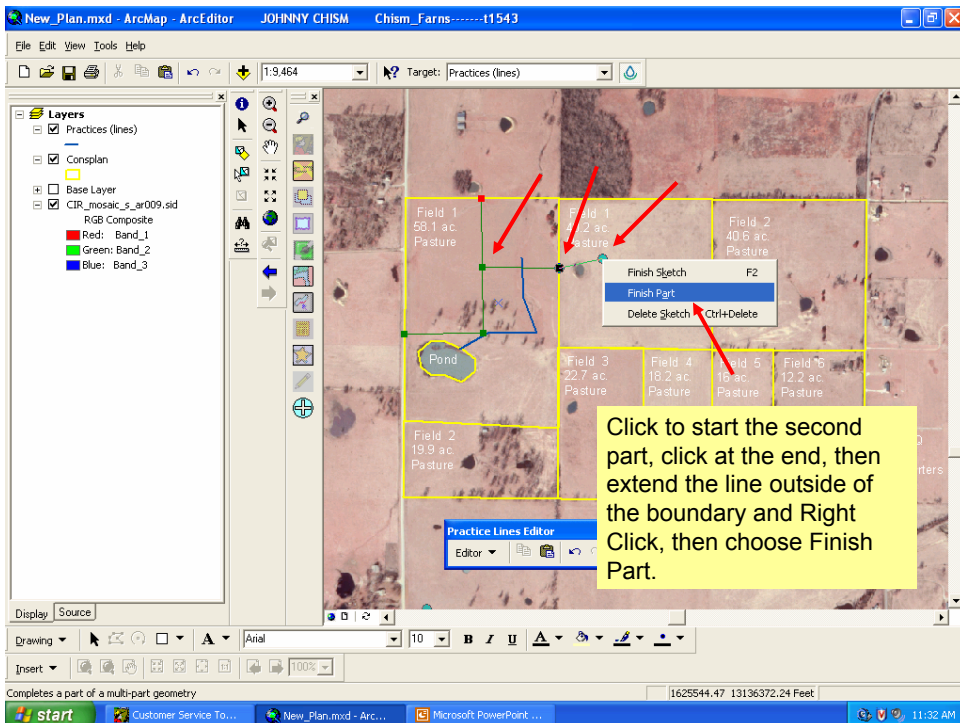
New_Plan.mxd - ArcMap - ArcEditor JOHNNY CHISM Chism_Farns-------t1543

File Edit View Tools Help

1:9,464

Target: Practices (lines)

Layers
Practices (lines)
Consplan
Base Layer
CIR_mosaic_s_ar009.sid
RGB Composite
Red: Band_1
Green: Band_2
Blue: Band_3

Field 1
58.1 ac.
Pasture

Field 1
4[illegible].2 ac.
Pasture

Field 2
40.6 ac.
Pasture

Finish Sketch F2
Finish Part
Delete Sketch Ctrl+Delete

Pond

Field 3
22.7 ac.
Pasture

Field 4
18.2 ac.
Pasture

Field 5
16 ac.
Pasture

Field 6
12.2 ac.
Pasture

Field 2
19.9 ac.
Pasture

Click to start the second part, click at the end, then extend the line outside of the boundary and Right Click, then choose Finish Part.

Practice Lines Editor
Editor

Display Source

Drawing

Arial 10

Insert

100%

Completes a part of a multi-part geometry

1625544.47 13136372.24 Feet

start Customer Service To... New_Plan.mxd - Arc... Microsoft PowerPoint ... 11:32 AM